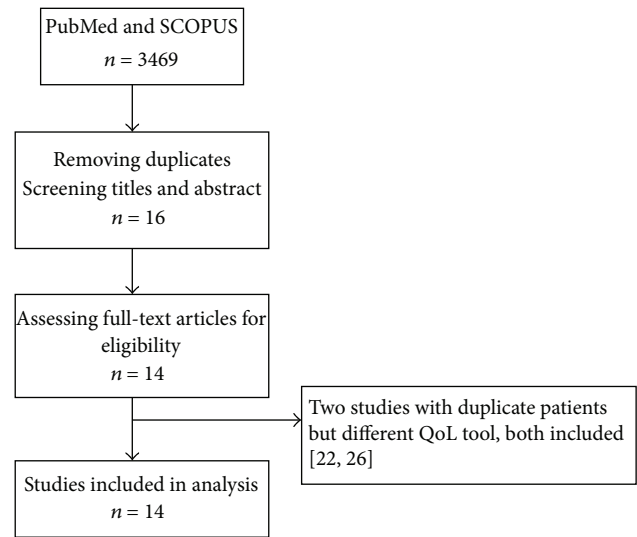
PubMed and SCOPUS
$n = 3469$

Removing duplicates
Screening titles and abstract
$n = 16$

Assessing full-text articles for eligibility
$n = 14$

Two studies with duplicate patients but different QoL tool, both included [22, 26]

Studies included in analysis
$n = 14$